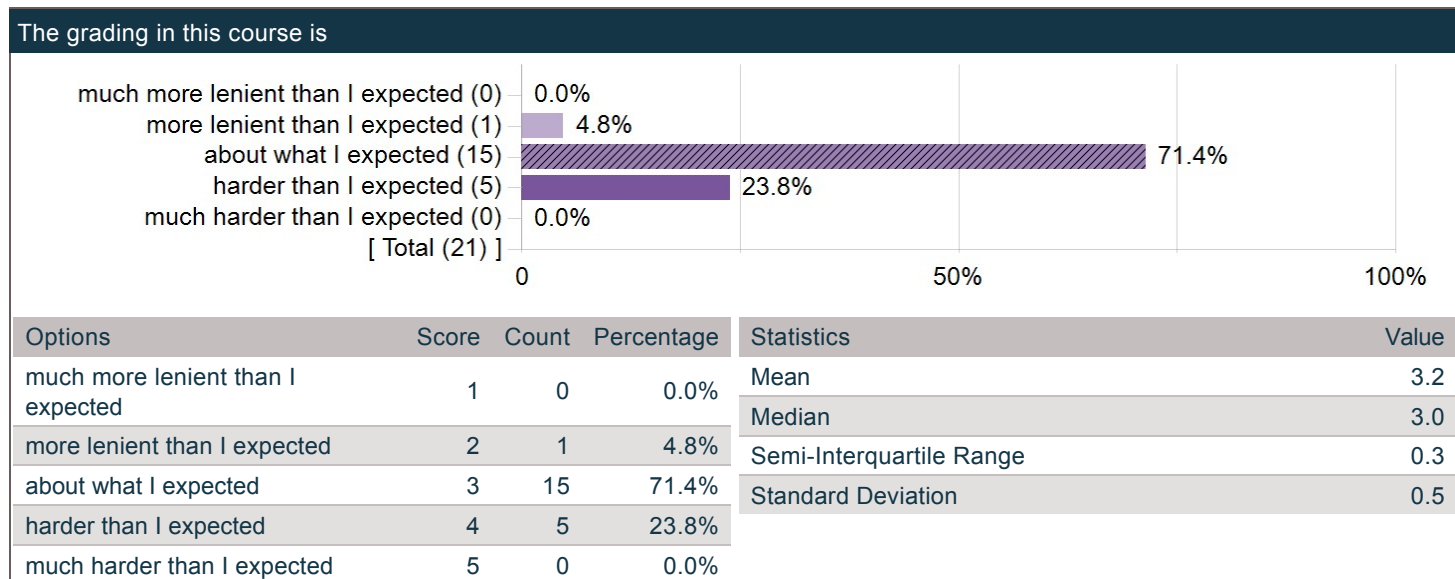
The grading in this course is

much more lenient than I expected (0) 0.0%
more lenient than I expected (1) 4.8%
about what I expected (15) 71.4%
harder than I expected (5) 23.8%
much harder than I expected (0) 0.0%
[ Total (21) ]

0
50%
100%

| Options | Score | Count | Percentage |
|---|---|---|---|
| much more lenient than I expected | 1 | 0 | 0.0% |
| more lenient than I expected | 2 | 1 | 4.8% |
| about what I expected | 3 | 15 | 71.4% |
| harder than I expected | 4 | 5 | 23.8% |
| much harder than I expected | 5 | 0 | 0.0% |

| Statistics | Value |
|---|---|
| Mean | 3.2 |
| Median | 3.0 |
| Semi-Interquartile Range | 0.3 |
| Standard Deviation | 0.5 |